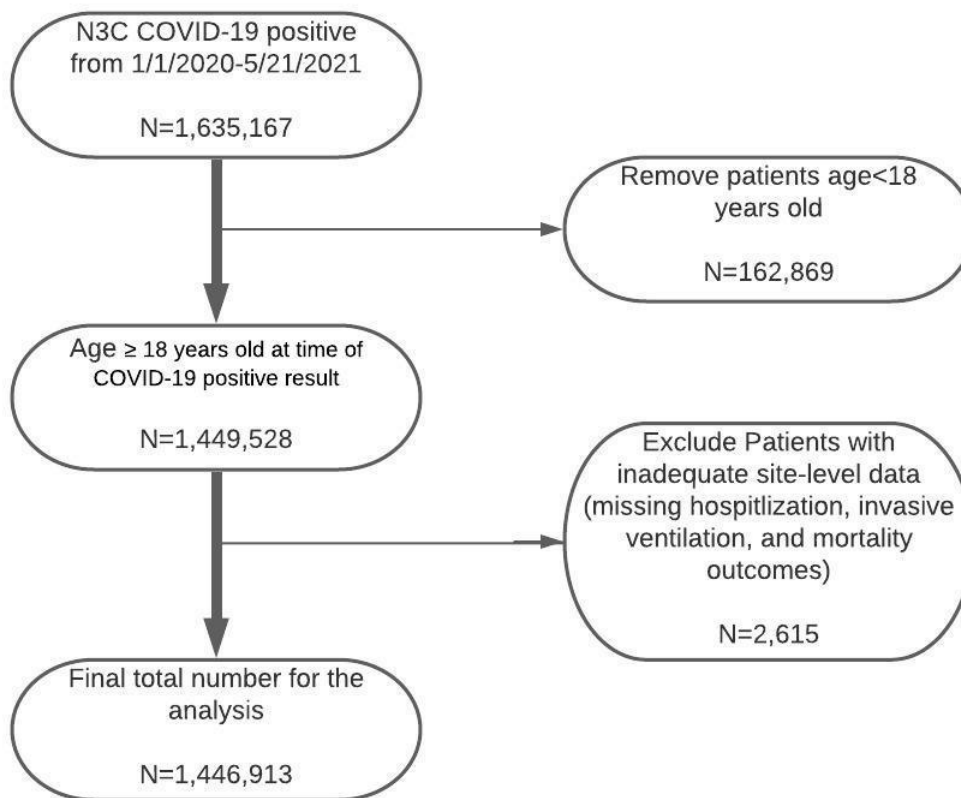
N3C COVID-19 positive from 1/1/2020-5/21/2021

N=1,635,167

Remove patients age<18 years old

N=162,869

Age ≥ 18 years old at time of COVID-19 positive result

N=1,449,528

Exclude Patients with inadequate site-level data (missing hospitlization, invasive ventilation, and mortality outcomes)

N=2,615

Final total number for the analysis

N=1,446,913